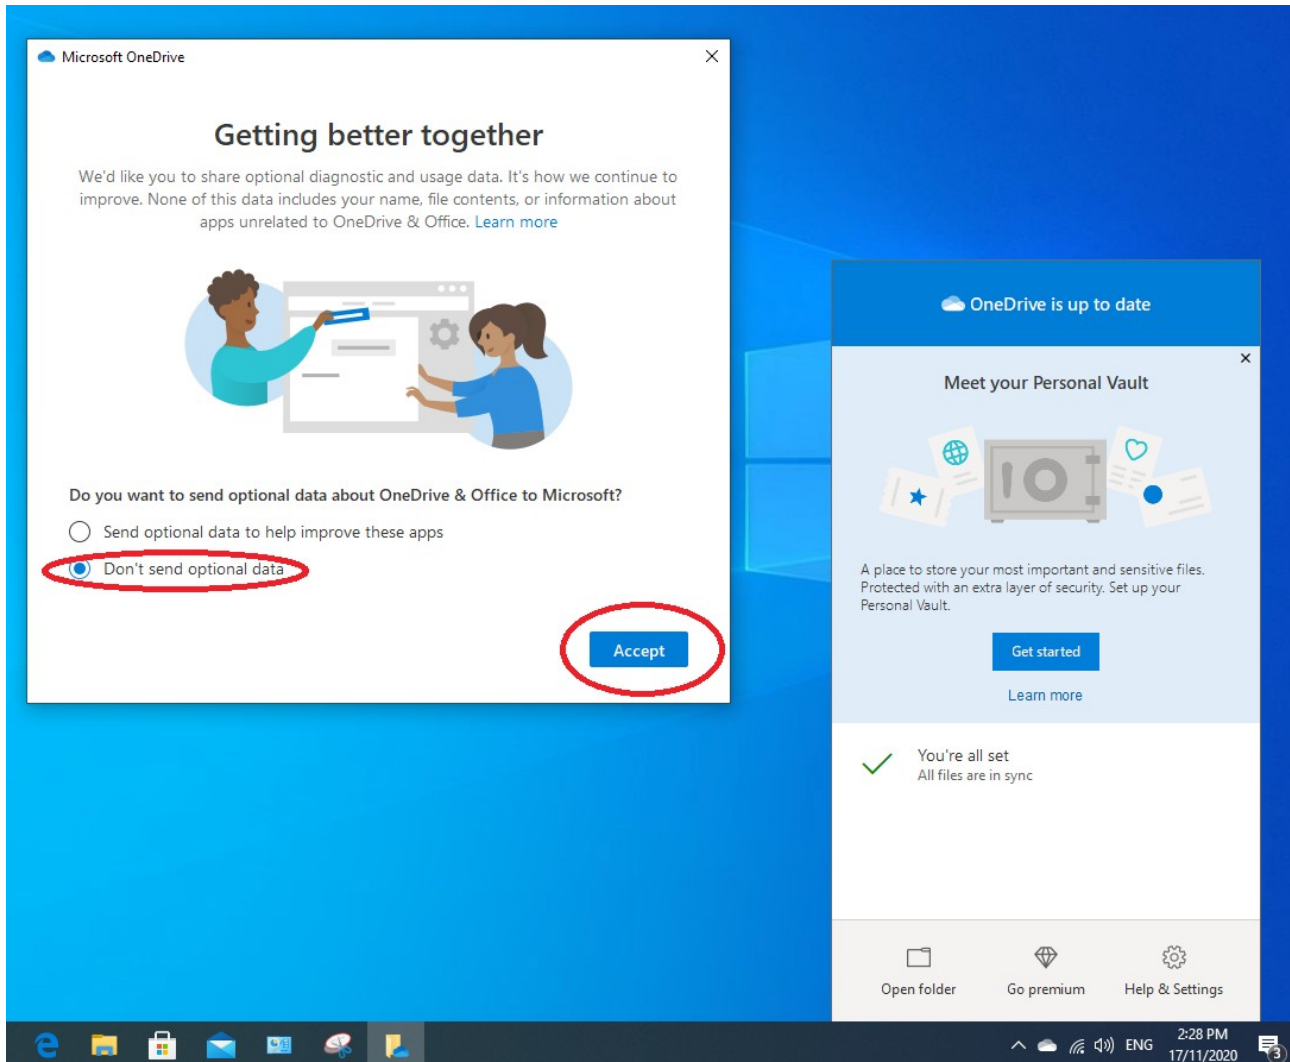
Microsoft OneDrive

Getting better together

We'd like you to share optional diagnostic and usage data. It's how we continue to improve. None of this data includes your name, file contents, or information about apps unrelated to OneDrive & Office. Learn more

Do you want to send optional data about OneDrive & Office to Microsoft?

Send optional data to help improve these apps

Don't send optional data

Accept

OneDrive is up to date

Meet your Personal Vault

A place to store your most important and sensitive files. Protected with an extra layer of security. Set up your Personal Vault.

Get started

Learn more

You're all set
All files are in sync

Open folder

Go premium

Help & Settings

ENG

2:28 PM
17/11/2020

3